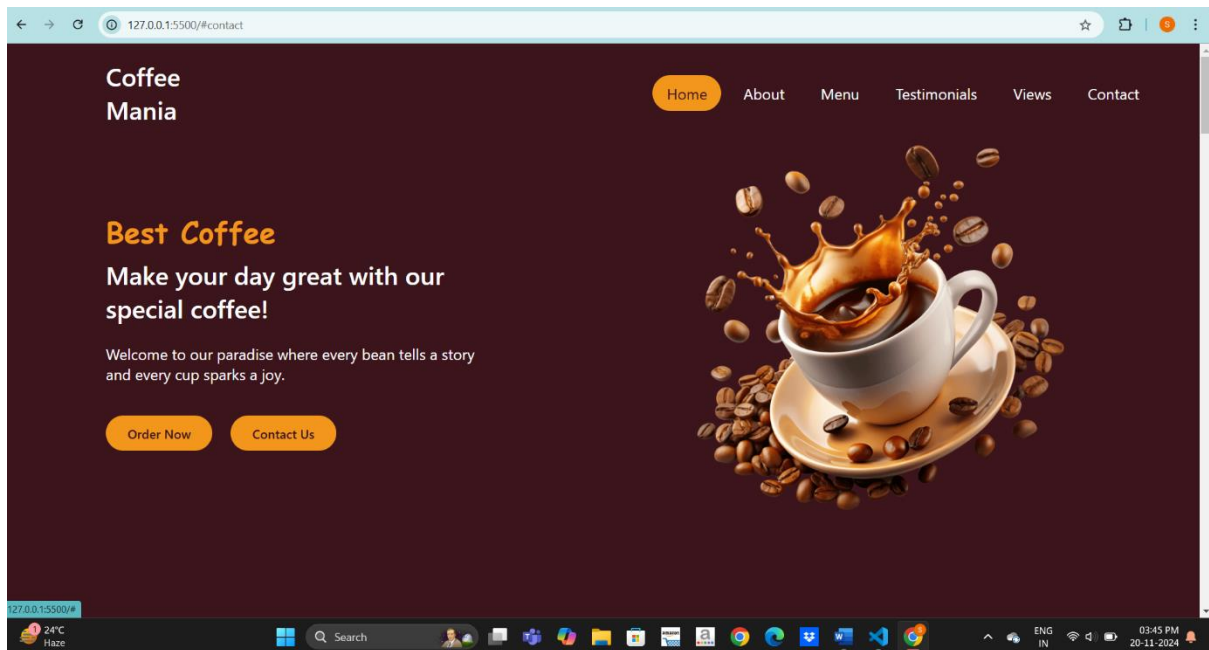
127.0.0.1:5500/#contact

Coffee Mania

Home About Menu Testimonials Views Contact

Best Coffee

Make your day great with our special coffee!

Welcome to our paradise where every bean tells a story and every cup sparks a joy.

Order Now Contact Us

127.0.0.1:5500/#

24°C Haze

Search

ENG IN

03:45 PM 20-11-2024